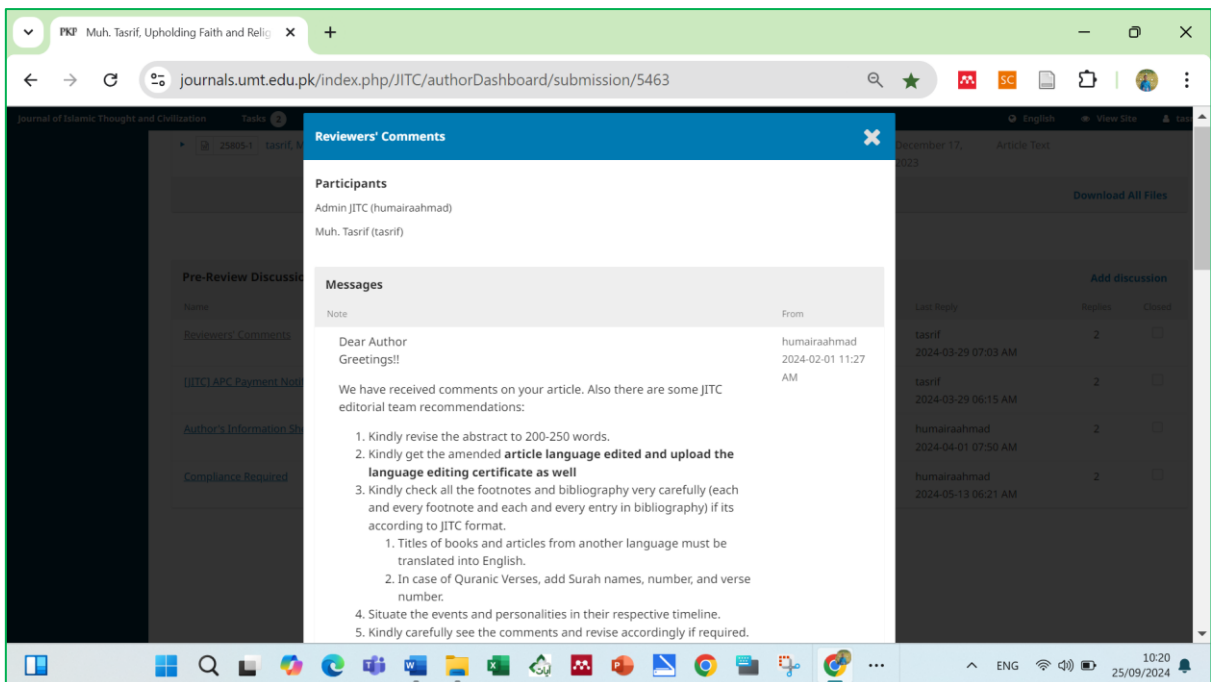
PKP Muh. Tasrif, Upholding Faith and Relig ×

journals.umt.edu.pk/index.php/JITC/authorDashboard/submission/5463

Journal of Islamic Thought and Civilization Tasks 2 English View Site tas

25805-1 tasrif, M December 17, 2023 Article Text

Download All Files

Pre-Review Discussi

Name

Reviewers' Comments

[JITC] APC Payment Noti

Author's Information She

Compliance Required

Add discussion

Last Reply Replies Closed

tasrif 2024-03-29 07:03 AM 2

tasrif 2024-03-29 06:15 AM 2

humairaahmad 2024-04-01 07:50 AM 2

humairaahmad 2024-05-13 06:21 AM 2

Reviewers' Comments

Participants

Admin JITC (humairaahmad)

Muh. Tasrif (tasrif)

Messages

Note

From

Dear Author
Greetings!!

humairaahmad
2024-02-01 11:27 AM

We have received comments on your article. Also there are some JITC editorial team recommendations:

1. Kindly revise the abstract to 200-250 words.
2. Kindly get the amended **article language edited and upload the language editing certificate as well**
3. Kindly check all the footnotes and bibliography very carefully (each and every footnote and each and every entry in bibliography) if its according to JITC format.
   1. Titles of books and articles from another language must be translated into English.
   2. In case of Quranic Verses, add Surah names, number, and verse number.
4. Situate the events and personalities in their respective timeline.
5. Kindly carefully see the comments and revise accordingly if required.

ENG 10:20 25/09/2024